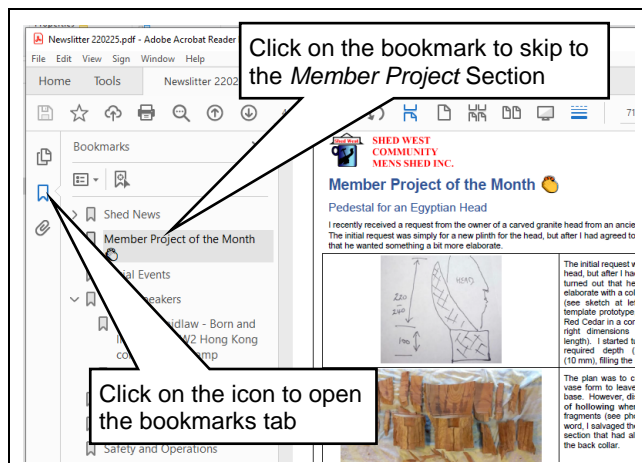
Newslitter 220225.pdf - Adobe Acrobat Reader

File Edit View Sign Window Help

Home Tools Newslitter 22022

Click on the bookmark to skip to the *Member Project* Section

Bookmarks

Shed News

Member Project of the Month

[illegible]ial Events

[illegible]eakers

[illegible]idlaw - Born and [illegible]2 Hong Kong co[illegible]mp

Safety and Operations

Click on the icon to open the bookmarks tab

SHED WEST COMMUNITY MENS SHED INC.

Member Project of the Month

Pedestal for an Egyptian Head

I recently received a request from the owner of a carved granite head from an ancie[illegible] The initial request was simply for a new plinth for the head, but after I had agreed to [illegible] that he wanted something a bit more elaborate.

HEAD

220

240

100

The initial request w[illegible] head, but after I ha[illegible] turned out that he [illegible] elaborate with a co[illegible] (see sketch at le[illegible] template prototype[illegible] Red Cedar in a co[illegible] right dimensions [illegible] length). I started t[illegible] required depth ([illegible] (10 mm), filling the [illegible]

The plan was to c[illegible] vase form to leave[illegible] base. However, di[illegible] of hollowing wher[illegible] fragments (see ph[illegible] word, I salvaged th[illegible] section that had al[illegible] the back collar.